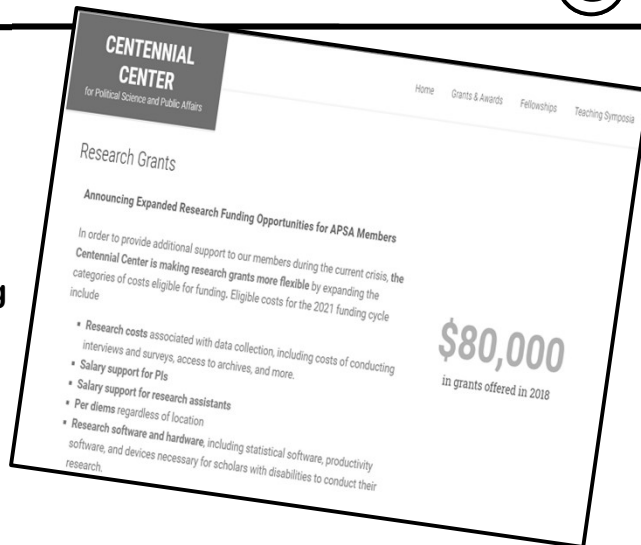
CENTENNIAL CENTER
for Political Science and Public Affairs

Home Grants & Awards Fellowships Teaching Symposia

Research Grants

Announcing Expanded Research Funding Opportunities for APSA Members

In order to provide additional support to our members during the current crisis, the Centennial Center is making research grants more flexible by expanding the categories of costs eligible for funding. Eligible costs for the 2021 funding cycle include

- Research costs associated with data collection, including costs of conducting interviews and surveys, access to archives, and more.
- Salary support for PIs
- Salary support for research assistants
- Per diems regardless of location
- Research software and hardware, including statistical software, productivity software, and devices necessary for scholars with disabilities to conduct their research.

$80,000
in grants offered in 2018

g